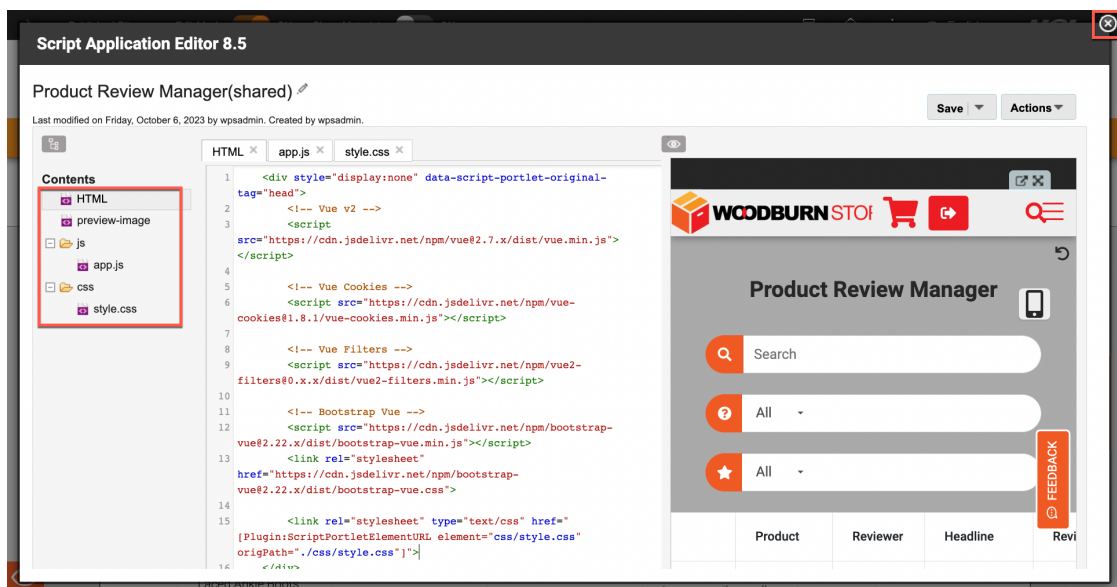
Script Application Editor 8.5

Product Review Manager(shared)

Last modified on Friday, October 6, 2023 by wpsadmin. Created by wpsadmin.

Save | Actions

Contents
HTML
preview-image
js
app.js
css
style.css

HTML × app.js × style.css ×

1 <div style="display:none" data-script-portlet-original-tag="head">
2 <!-- Vue v2 -->
3 <script src="https://cdn.jsdelivr.net/npm/vue@2.7.x/dist/vue.min.js"></script>
4
5 <!-- Vue Cookies -->
6 <script src="https://cdn.jsdelivr.net/npm/vue-cookies@1.8.1/vue-cookies.min.js"></script>
7
8 <!-- Vue Filters -->
9 <script src="https://cdn.jsdelivr.net/npm/vue2-filters@0.x.x/dist/vue2-filters.min.js"></script>
10
11 <!-- Bootstrap Vue -->
12 <script src="https://cdn.jsdelivr.net/npm/bootstrap-vue@2.22.x/dist/bootstrap-vue.min.js"></script>
13 <link rel="stylesheet" href="https://cdn.jsdelivr.net/npm/bootstrap-vue@2.22.x/dist/bootstrap-vue.css">
14
15 <link rel="stylesheet" type="text/css" href="[Plugin:ScriptPortletElementURL element="css/style.css" origPath="./css/style.css"]">
16 </div>

WOODBURN STOI

Product Review Manager

Search

All

All

FEEDBACK

| Product | Reviewer | Headline | Revi |
|---|---|---|---|